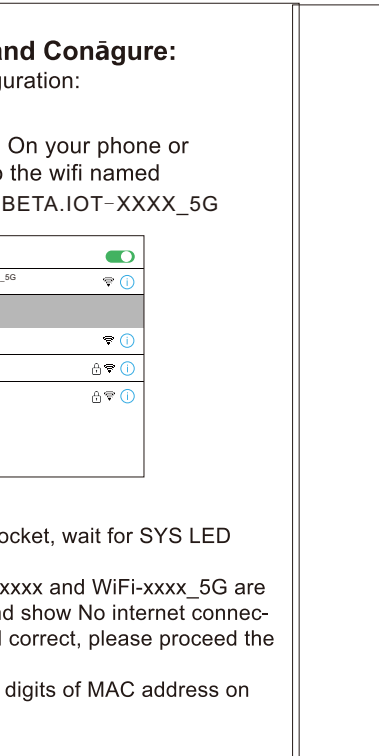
and Conāgure:
guration:

On your phone or
o the wifi named
BETA.IOT-XXXX_5G

_5G

ocket, wait for SYS LED

xxxx and WiFi-xxxx_5G are
nd show No internet connec-
l correct, please proceed the

digits of MAC address on